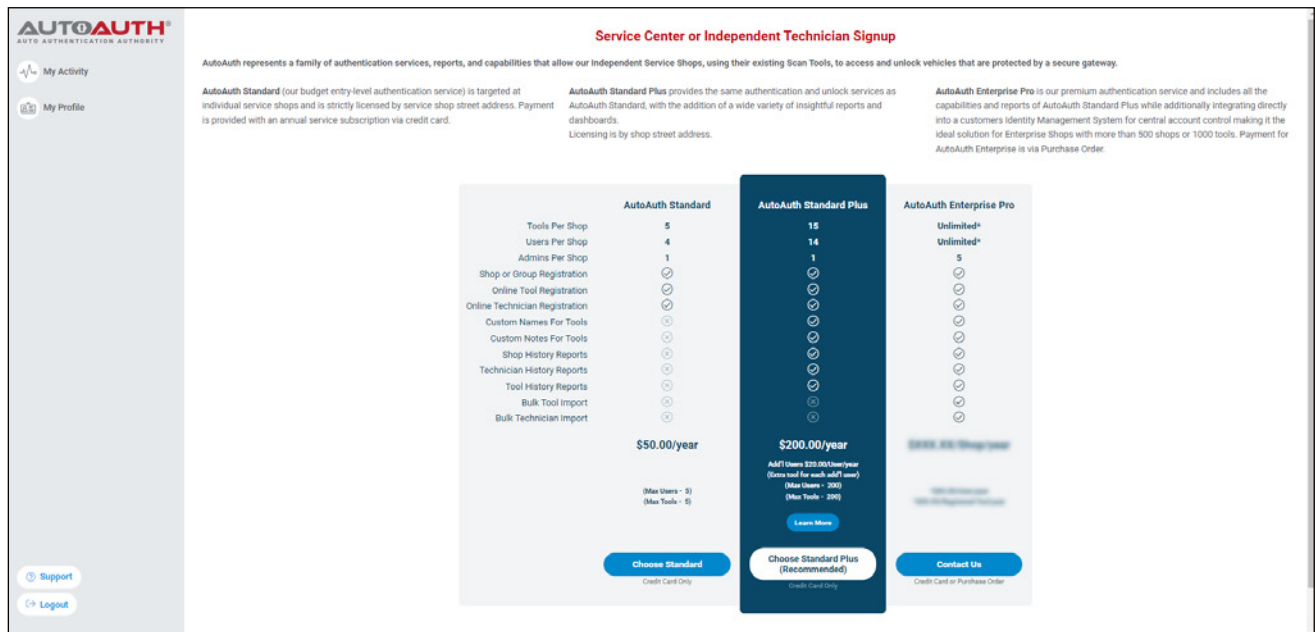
AUTOAUTH®
AUTO AUTHENTICATION AUTHORITY

My Activity

My Profile

Support

Logout

Service Center or Independent Technician Signup

AutoAuth represents a family of authentication services, reports, and capabilities that allow our Independent Service Shops, using their existing Scan Tools, to access and unlock vehicles that are protected by a secure gateway.

**AutoAuth Standard** (our budget entry-level authentication service) is targeted at individual service shops and is strictly licensed by service shop street address. Payment is provided with an annual service subscription via credit card.

**AutoAuth Standard Plus** provides the same authentication and unlock services as AutoAuth Standard, with the addition of a wide variety of insightful reports and dashboards.
Licensing is by shop street address.

**AutoAuth Enterprise Pro** is our premium authentication service and includes all the capabilities and reports of AutoAuth Standard Plus while additionally integrating directly into a customers Identity Management System for central account control making it the ideal solution for Enterprise Shops with more than 500 shops or 1000 tools. Payment for AutoAuth Enterprise is via Purchase Order.

| | AutoAuth Standard | AutoAuth Standard Plus | AutoAuth Enterprise Pro |
|---|---|---|---|
| Tools Per Shop | 5 | 15 | Unlimited* |
| Users Per Shop | 4 | 14 | Unlimited* |
| Admins Per Shop | 1 | 1 | 5 |
| Shop or Group Registration | ✓ | ✓ | ✓ |
| Online Tool Registration | ✓ | ✓ | ✓ |
| Online Technician Registration | ✓ | ✓ | ✓ |
| Custom Names For Tools | ✗ | ✓ | ✓ |
| Custom Notes For Tools | ✗ | ✓ | ✓ |
| Shop History Reports | ✗ | ✓ | ✓ |
| Technician History Reports | ✗ | ✓ | ✓ |
| Tool History Reports | ✗ | ✓ | ✓ |
| Bulk Tool Import | ✗ | ✗ | ✓ |
| Bulk Technician Import | ✗ | ✗ | ✓ |
| | $50.00/year | $200.00/year | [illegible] |
| | (Max Users - 5) (Max Tools - 5) | Add'l Users $20.00/User/year (Extra tool for each add'l user) (Max Users - 200) (Max Tools - 200) | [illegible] |

Learn More

Choose Standard
Credit Card Only

Choose Standard Plus (Recommended)
Credit Card Only

Contact Us
Credit Card or Purchase Order